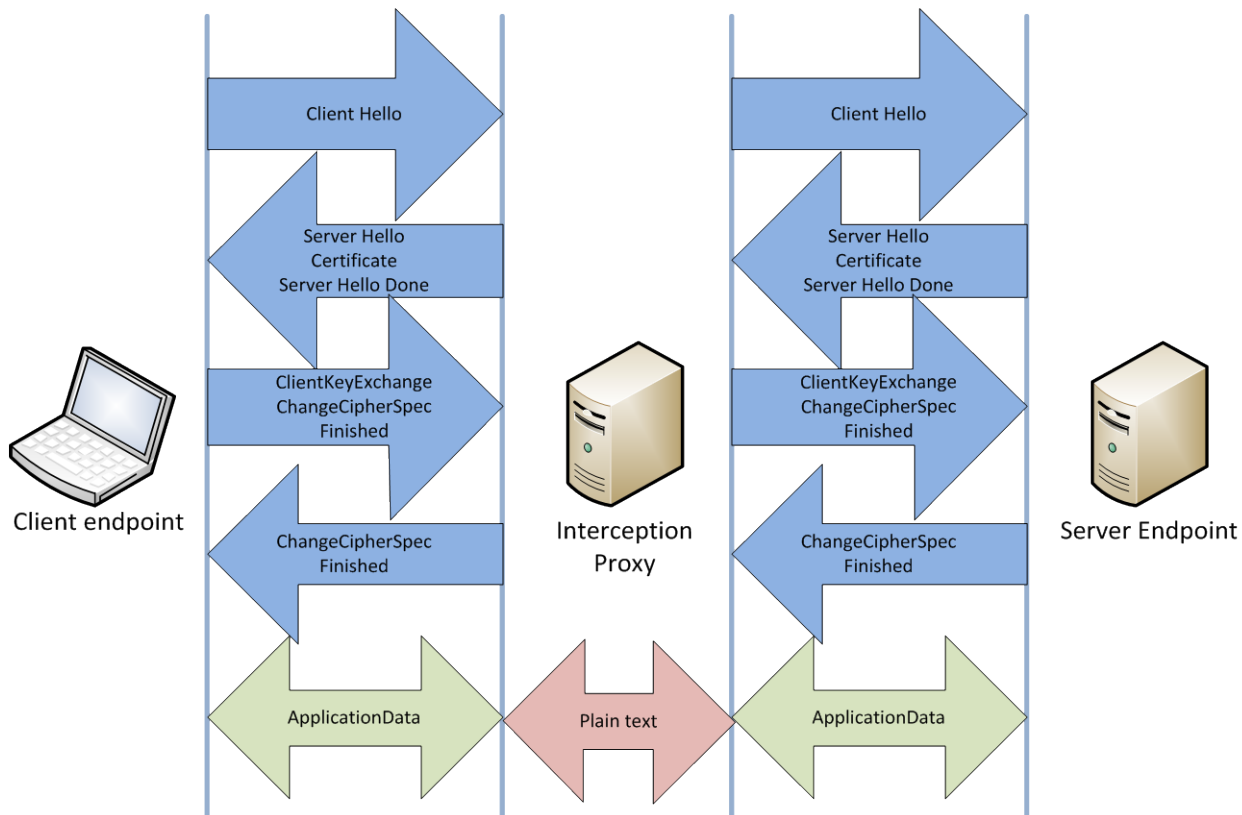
Client Hello

Server Hello
Certificate
Server Hello Done

ClientKeyExchange
ChangeCipherSpec
Finished

ChangeCipherSpec
Finished

ApplicationData

Client endpoint

Interception Proxy

Plain text

Client Hello

Server Hello
Certificate
Server Hello Done

ClientKeyExchange
ChangeCipherSpec
Finished

ChangeCipherSpec
Finished

ApplicationData

Server Endpoint